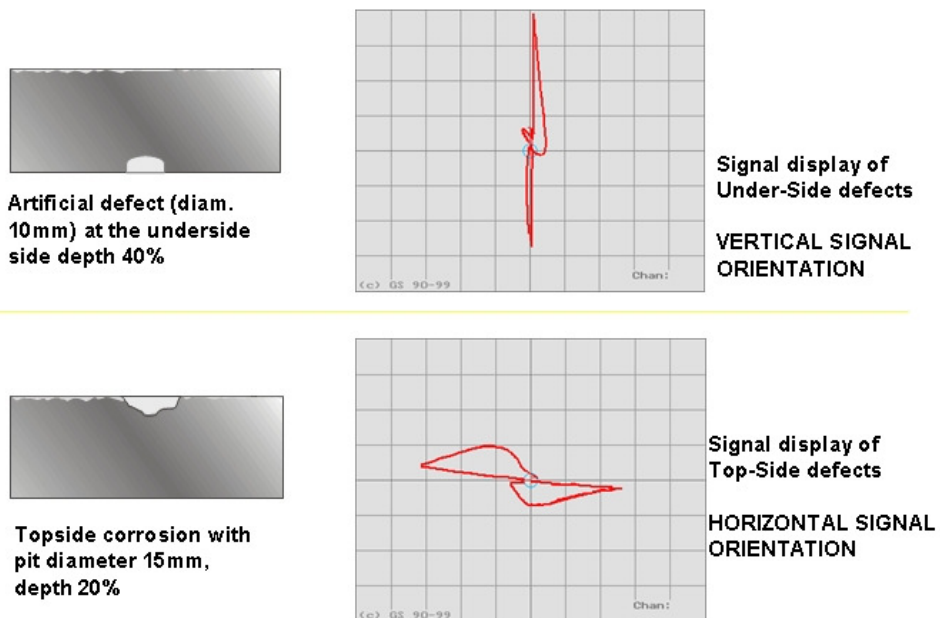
Artificial defect (diam. 10mm) at the underside side depth 40%

(c) GS 90-99

Chan:

Signal display of Under-Side defects

VERTICAL SIGNAL ORIENTATION

Topside corrosion with pit diameter 15mm, depth 20%

(c) GS 90-99

Chan:

Signal display of Top-Side defects

HORIZONTAL SIGNAL ORIENTATION